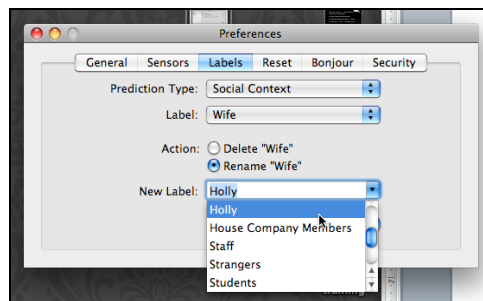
Preferences

General | Sensors | Labels | Reset | Bonjour | Security

Prediction Type: Social Context

Label: Wife

Action: Delete "Wife"
Rename "Wife"

New Label: Holly

Holly
House Company Members
Staff
Strangers
Students